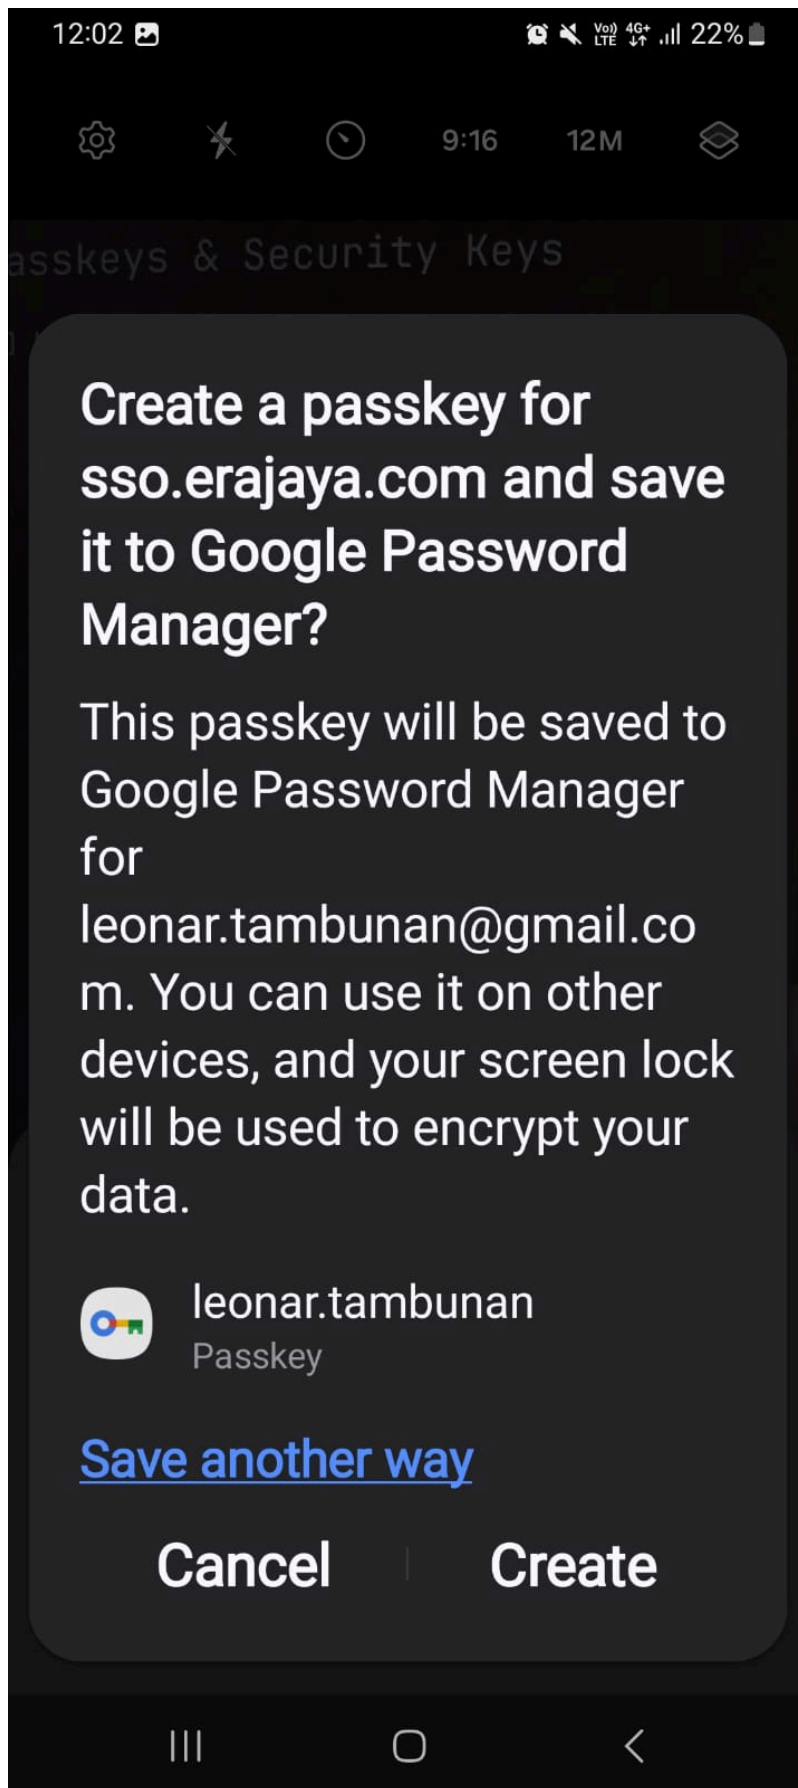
12:02 22%

9:16 12M

asskeys & Security Keys

Create a passkey for sso.erajaya.com and save it to Google Password Manager?

This passkey will be saved to Google Password Manager for leonar.tambunan@gmail.com. You can use it on other devices, and your screen lock will be used to encrypt your data.

leonar.tambunan
Passkey

Save another way

Cancel Create